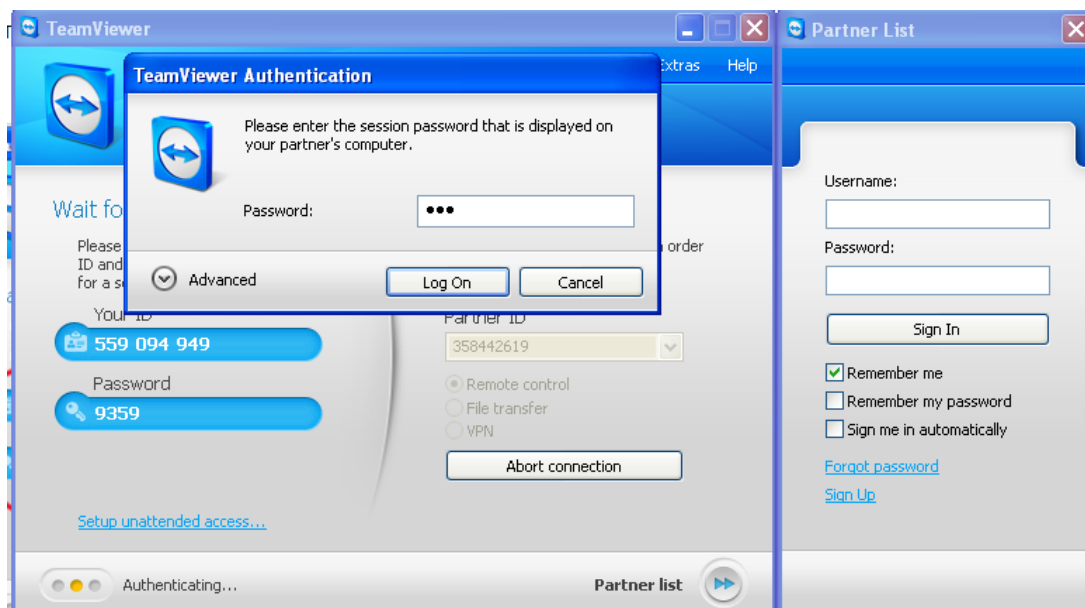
TeamViewer

Extras Help

Wait fo

Please ID and for a se

order

Your ID
559 094 949

Password
9359

Partner ID
358442619

Remote control
File transfer
VPN

Abort connection

Setup unattended access...

Authenticating...

Partner list

TeamViewer Authentication

Please enter the session password that is displayed on your partner's computer.

Password: •••

Advanced

Log On

Cancel

Partner List

Username:

Password:

Sign In

Remember me

Remember my password

Sign me in automatically

Forgot password

Sign Up